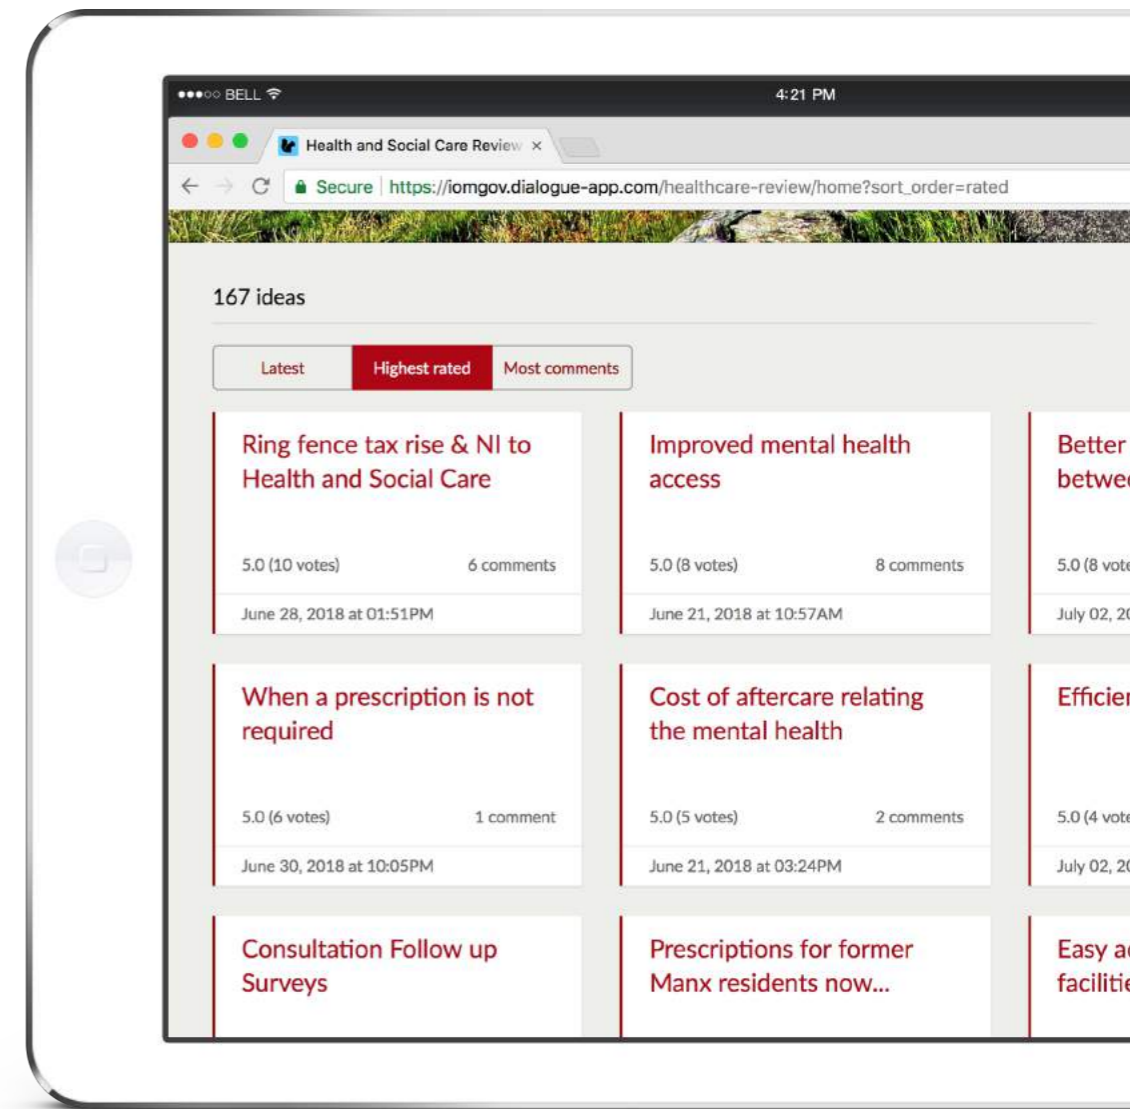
●●●○○ BELL

4:21 PM

Health and Social Care Review ×

Secure https://iomgov.dialogue-app.com/healthcare-review/home?sort_order=rated

167 ideas

Latest Highest rated Most comments

Ring fence tax rise & NI to Health and Social Care

5.0 (10 votes) 6 comments

June 28, 2018 at 01:51PM

Improved mental health access

5.0 (8 votes) 8 comments

June 21, 2018 at 10:57AM

Better betwe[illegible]

5.0 (8 vot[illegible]

July 02, 2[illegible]

When a prescription is not required

5.0 (6 votes) 1 comment

June 30, 2018 at 10:05PM

Cost of aftercare relating the mental health

5.0 (5 votes) 2 comments

June 21, 2018 at 03:24PM

Efficie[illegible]

5.0 (4 vot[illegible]

July 02, 2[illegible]

Consultation Follow up Surveys

Prescriptions for former Manx residents now...

Easy a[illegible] faciliti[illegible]